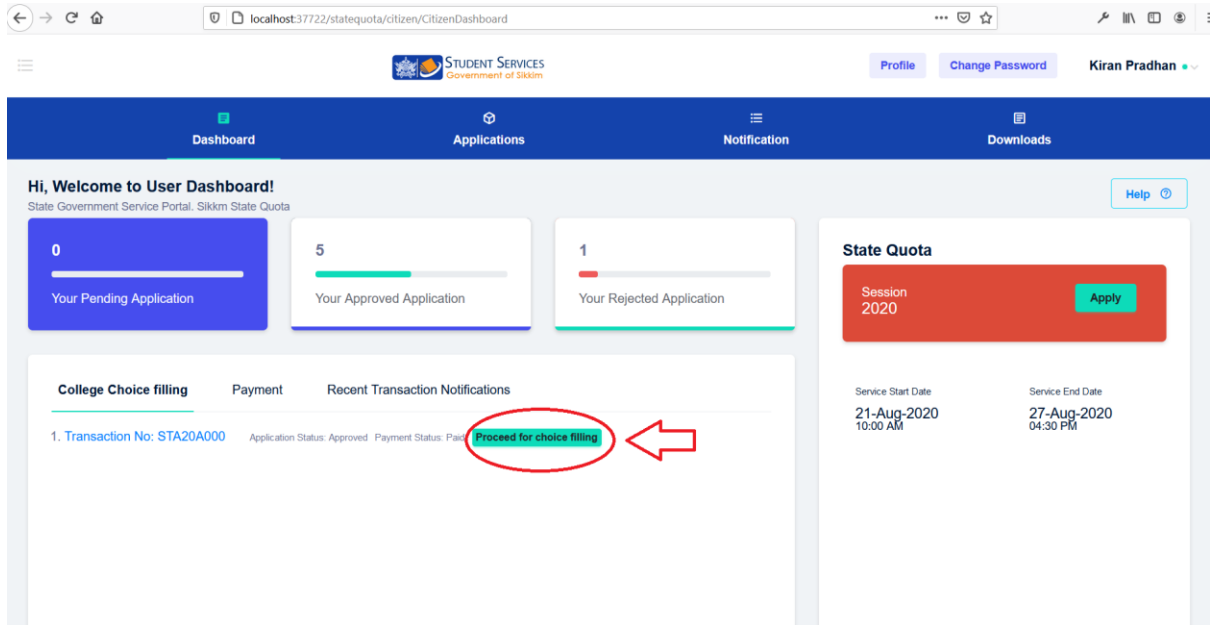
localhost:37722/statequota/citizen/CitizenDashboard

STUDENT SERVICES
Government of Sikkim

Profile
Change Password
Kiran Pradhan

Dashboard
Applications
Notification
Downloads

Hi, Welcome to User Dashboard!
State Government Service Portal. Sikkm State Quota

Help

0
Your Pending Application

5
Your Approved Application

1
Your Rejected Application

State Quota

Session
2020
Apply

College Choice filling
Payment
Recent Transaction Notifications

1. Transaction No: STA20A000 Application Status: Approved Payment Status: Paid Proceed for choice filling

Service Start Date
21-Aug-2020
10:00 AM

Service End Date
27-Aug-2020
04:30 PM